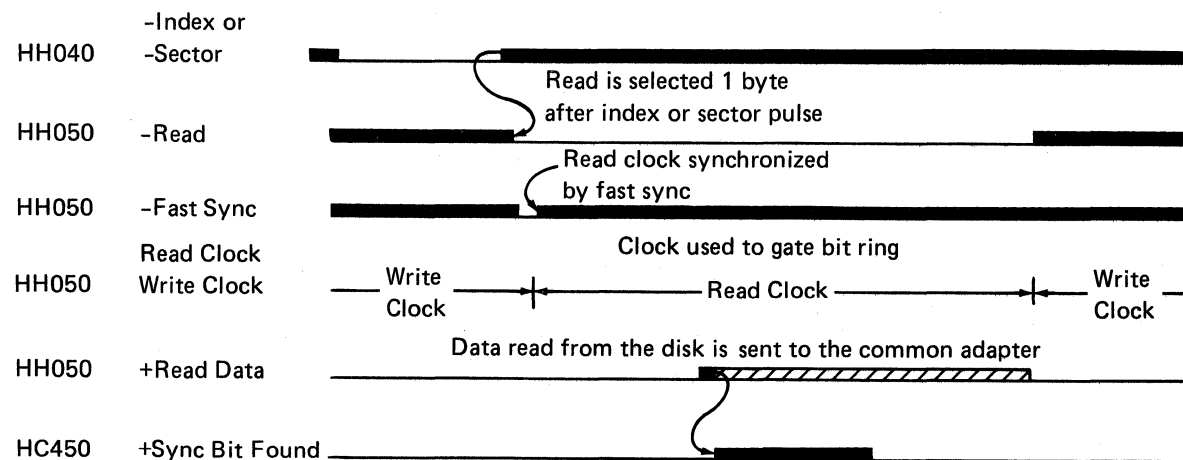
HH040 -Index or -Sector

Read is selected 1 byte after index or sector pulse

HH050 -Read

Read clock synchronized by fast sync

HH050 -Fast Sync

Read Clock

Clock used to gate bit ring

HH050 Write Clock

Write Clock

Read Clock

Write Clock

Data read from the disk is sent to the common adapter

HH050 +Read Data

HC450 +Sync Bit Found